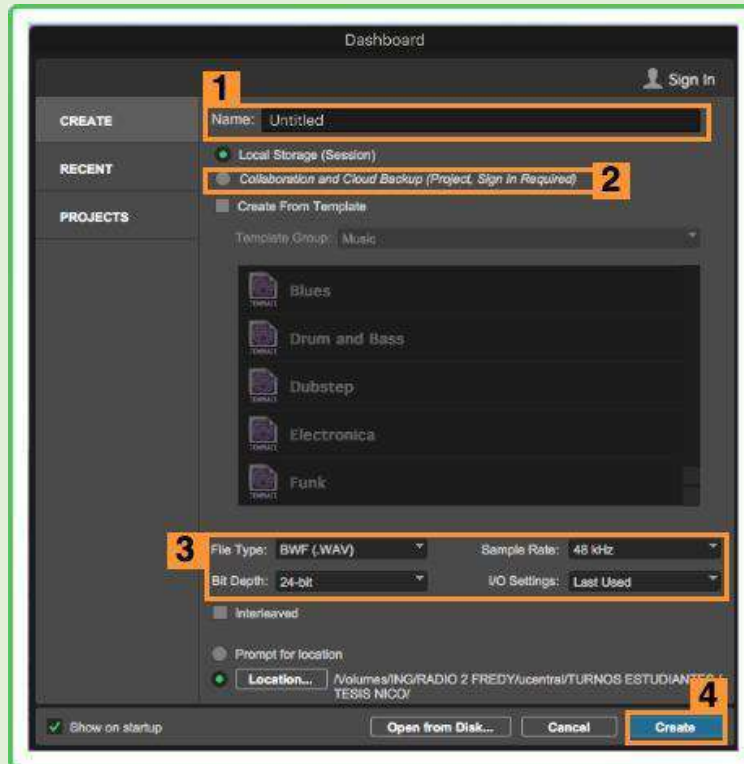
Dashboard

Sign In

CREATE

RECENT

PROJECTS

1

Name: Untitled

Local Storage (Session)

Collaboration and Cloud Backup (Project, Sign In Required)

2

Create From Template

Template Group: Music

Blues

Drum and Bass

Dubstep

Electronica

Funk

3

File Type: BWF (.WAV)

Sample Rate: 48 kHz

Bit Depth: 24-bit

I/O Settings: Last Used

Interleaved

Prompt for location

Location...

/Volumes/ING/RADIO 2 FREDY/ucentral/TURNOS ESTUDIANTES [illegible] TESIS NICO/

4

Show on startup

Open from Disk...

Cancel

Create